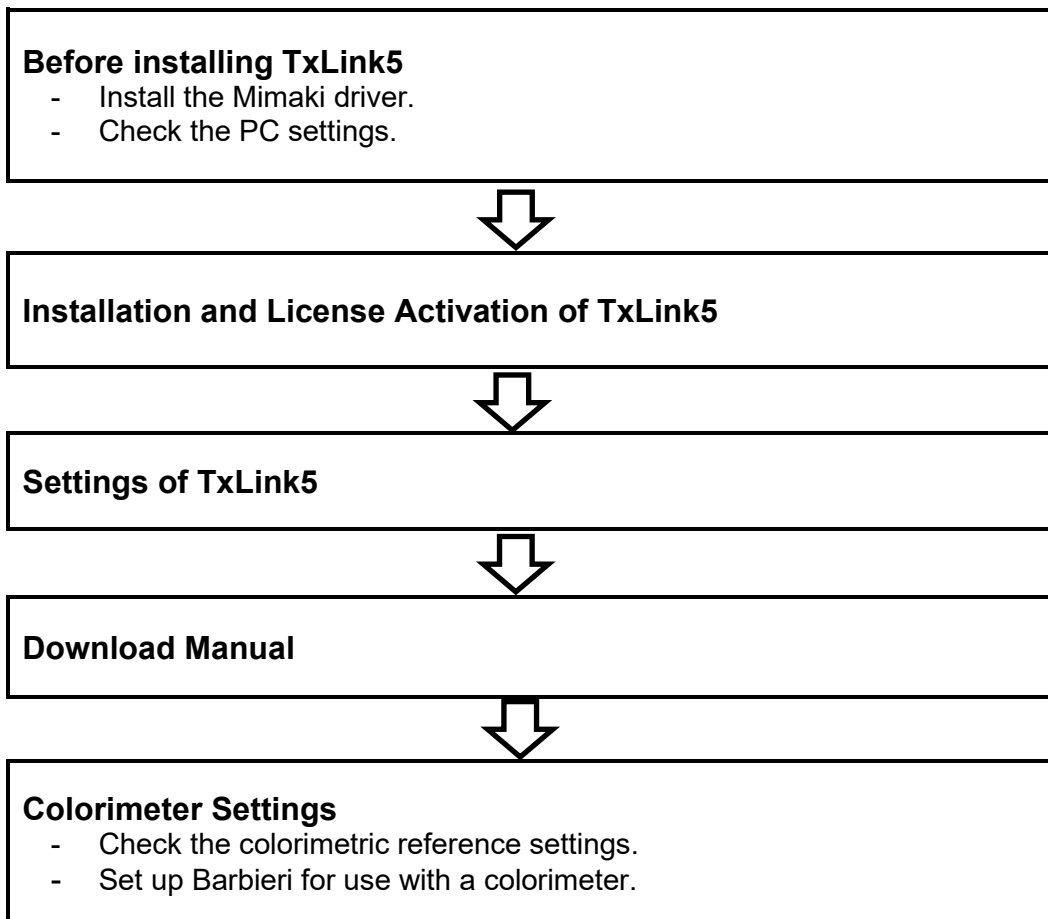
**Before installing TxLink5**
- Install the Mimaki driver.
- Check the PC settings.

**Installation and License Activation of TxLink5**

**Settings of TxLink5**

**Download Manual**

**Colorimeter Settings**
- Check the colorimetric reference settings.
- Set up Barbieri for use with a colorimeter.